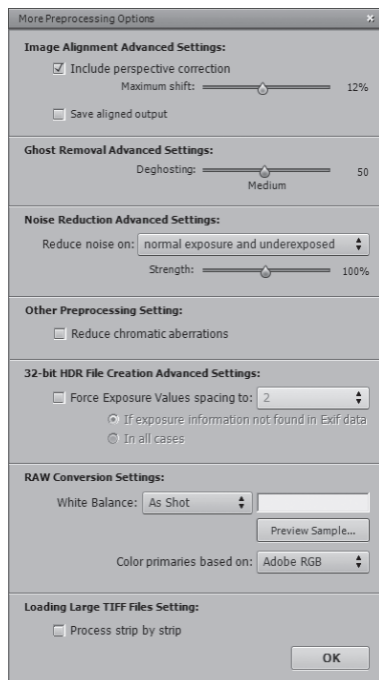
More Preprocessing Options ×

Image Alignment Advanced Settings:

☑ Include perspective correction

Maximum shift: 12%

☐ Save aligned output

Ghost Removal Advanced Settings:

Deghosting: 50

Medium

Noise Reduction Advanced Settings:

Reduce noise on: normal exposure and underexposed

Strength: 100%

Other Preprocessing Setting:

☐ Reduce chromatic aberrations

32-bit HDR File Creation Advanced Settings:

☐ Force Exposure Values spacing to: 2

If exposure information not found in Exif data

In all cases

RAW Conversion Settings:

White Balance: As Shot

Preview Sample...

Color primaries based on: Adobe RGB

Loading Large TIFF Files Setting:

☐ Process strip by strip

OK